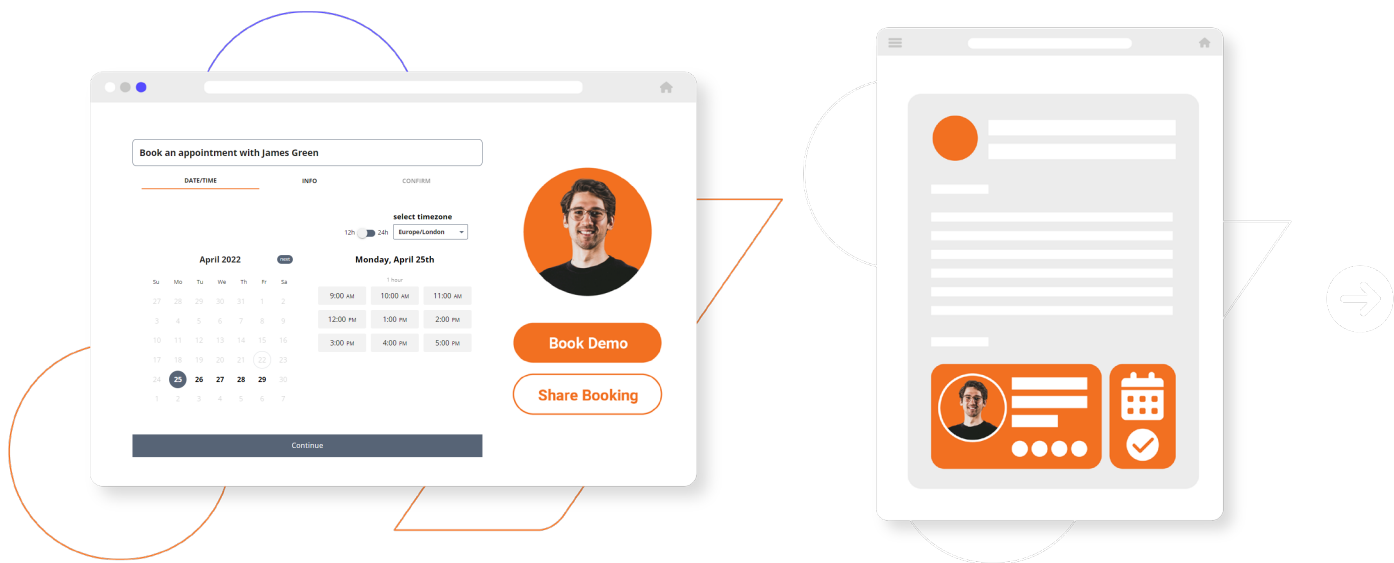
Book an appointment with James Green

DATE/TIME INFO CONFIRM

select timezone

12h 24h Europe/London

April 2022 next

| Su | Mo | Tu | We | Th | Fr | Sa |
|---|---|---|---|---|---|---|
| 27 | 28 | 29 | 30 | 31 | 1 | 2 |
| 3 | 4 | 5 | 6 | 7 | 8 | 9 |
| 10 | 11 | 12 | 13 | 14 | 15 | 16 |
| 17 | 18 | 19 | 20 | 21 | 22 | 23 |
| 24 | 25 | 26 | 27 | 28 | 29 | 30 |
| 1 | 2 | 3 | 4 | 5 | 6 | 7 |

Monday, April 25th

1 hour

| 9:00 AM | 10:00 AM | 11:00 AM |
|---|---|---|
| 12:00 PM | 1:00 PM | 2:00 PM |
| 3:00 PM | 4:00 PM | 5:00 PM |

Continue

Book Demo

Share Booking